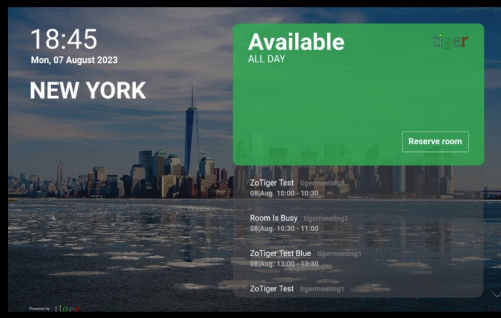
18:45
Mon, 07 August 2023
NEW YORK

Available
ALL DAY
tiger

Reserve room

ZoTiger Test tigermeeting1
08 Aug, 10:00 - 10:30

Room Is Busy tigermeeting1
08 Aug, 10:30 - 11:00

ZoTiger Test Blue tigermeeting1
08 Aug, 13:00 - 13:30

ZoTiger Test tigermeeting1

Powered by tiger